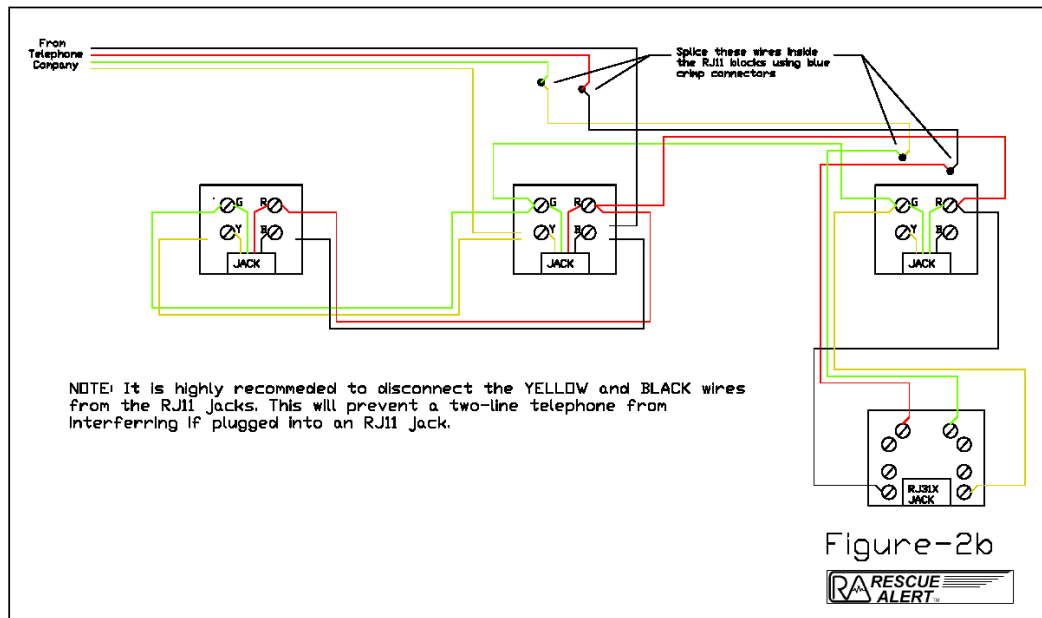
From
Telephone
Company

Splice these wires inside the RJ11 blocks using blue crimp connectors

G R
Y B
JACK

G R
Y B
JACK

G R
Y B
JACK

NOTE: It is highly recommeded to disconnect the YELLOW and BLACK wires from the RJ11 Jacks. This will prevent a two-line telephone from interferring if plugged into an RJ11 Jack.

RJ31X
JACK

Figure-2b

RA RESCUE ALERT TM